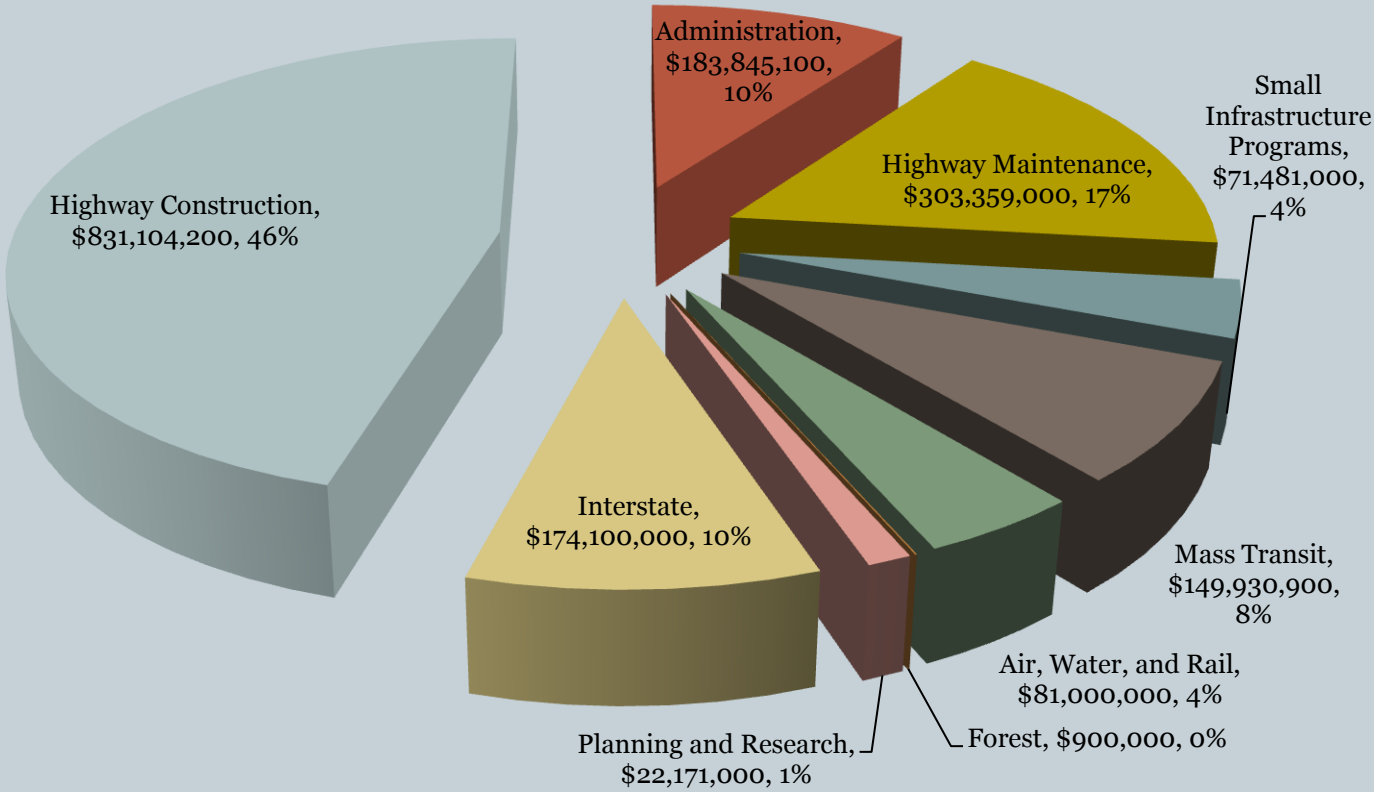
Administration, $183,845,100, 10%

Small Infrastructure Programs, $71,481,000, 4%

Highway Maintenance, $303,359,000, 17%

Highway Construction, $831,104,200, 46%

Interstate, $174,100,000, 10%

Mass Transit, $149,930,900, 8%

Air, Water, and Rail, $81,000,000, 4%

Forest, $900,000, 0%

Planning and Research, $22,171,000, 1%